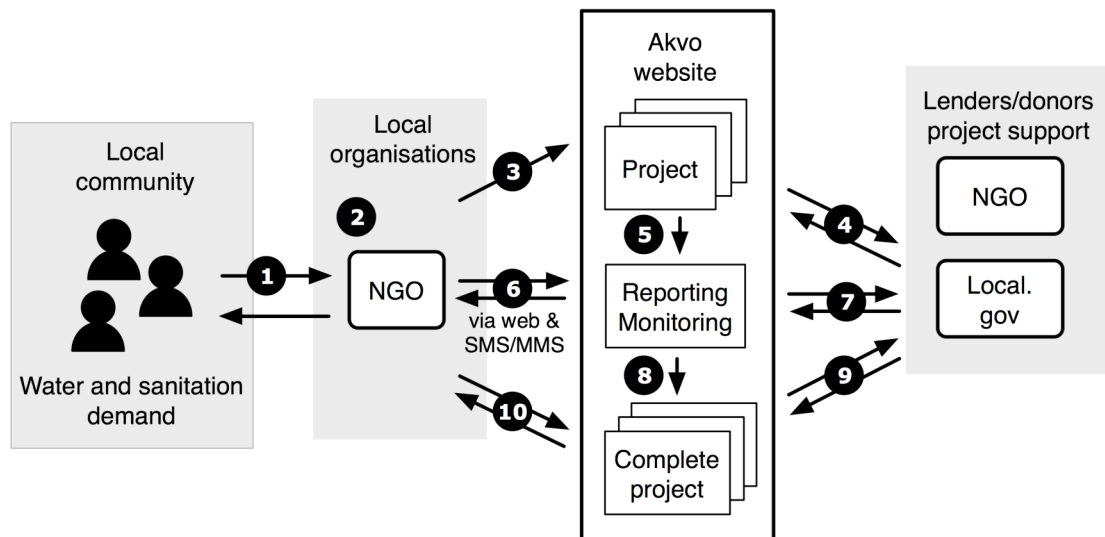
Local community

Water and sanitation demand

1

Local organisations

2

NGO

3

6

via web & SMS/MMS

10

Akvo website

Project

5

Reporting Monitoring

8

Complete project

4

7

9

Lenders/donors project support

NGO

Local. gov